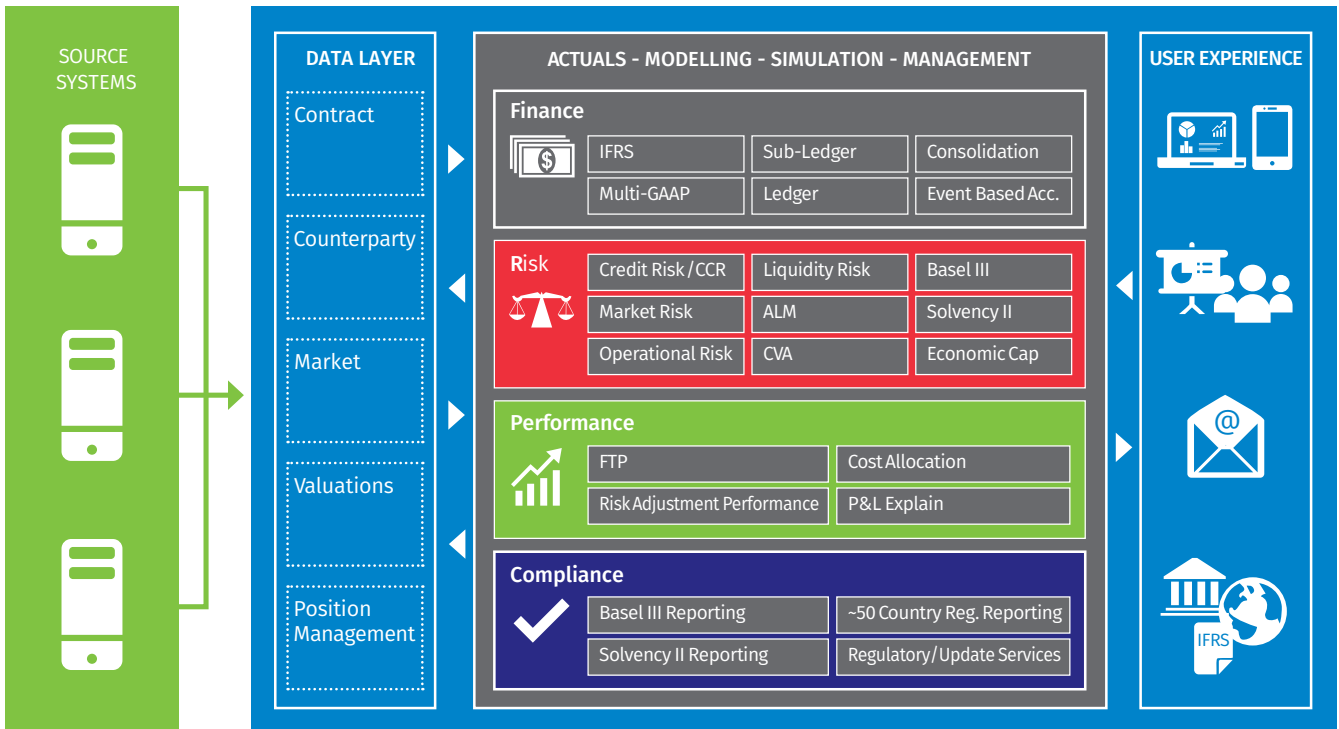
SOURCE SYSTEMS

DATA LAYER

Contract

Counterparty

Market

Valuations

Position Management

ACTUALS - MODELLING - SIMULATION - MANAGEMENT

Finance

| IFRS | Sub-Ledger | Consolidation |
|---|---|---|
| Multi-GAAP | Ledger | Event Based Acc. |

Risk

| Credit Risk / CCR | Liquidity Risk | Basel III |
|---|---|---|
| Market Risk | ALM | Solvency II |
| Operational Risk | CVA | Economic Cap |

Performance

| FTP | Cost Allocation |
|---|---|
| Risk Adjustment Performance | P&L Explain |

Compliance

| Basel III Reporting | ~50 Country Reg. Reporting |
|---|---|
| Solvency II Reporting | Regulatory/Update Services |

USER EXPERIENCE

IFRS